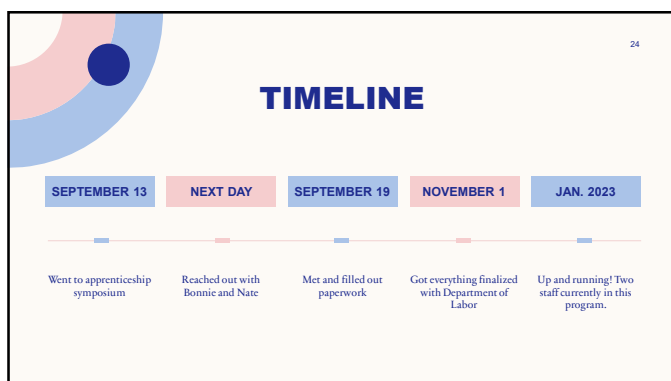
24

TIMELINE

SEPTEMBER 13

Went to apprenticeship symposium

NEXT DAY

Reached out with Bonnie and Nate

SEPTEMBER 19

Met and filled out paperwork

NOVEMBER 1

Got everything finalized with Department of Labor

JAN. 2023

Up and running! Two staff currently in this program.